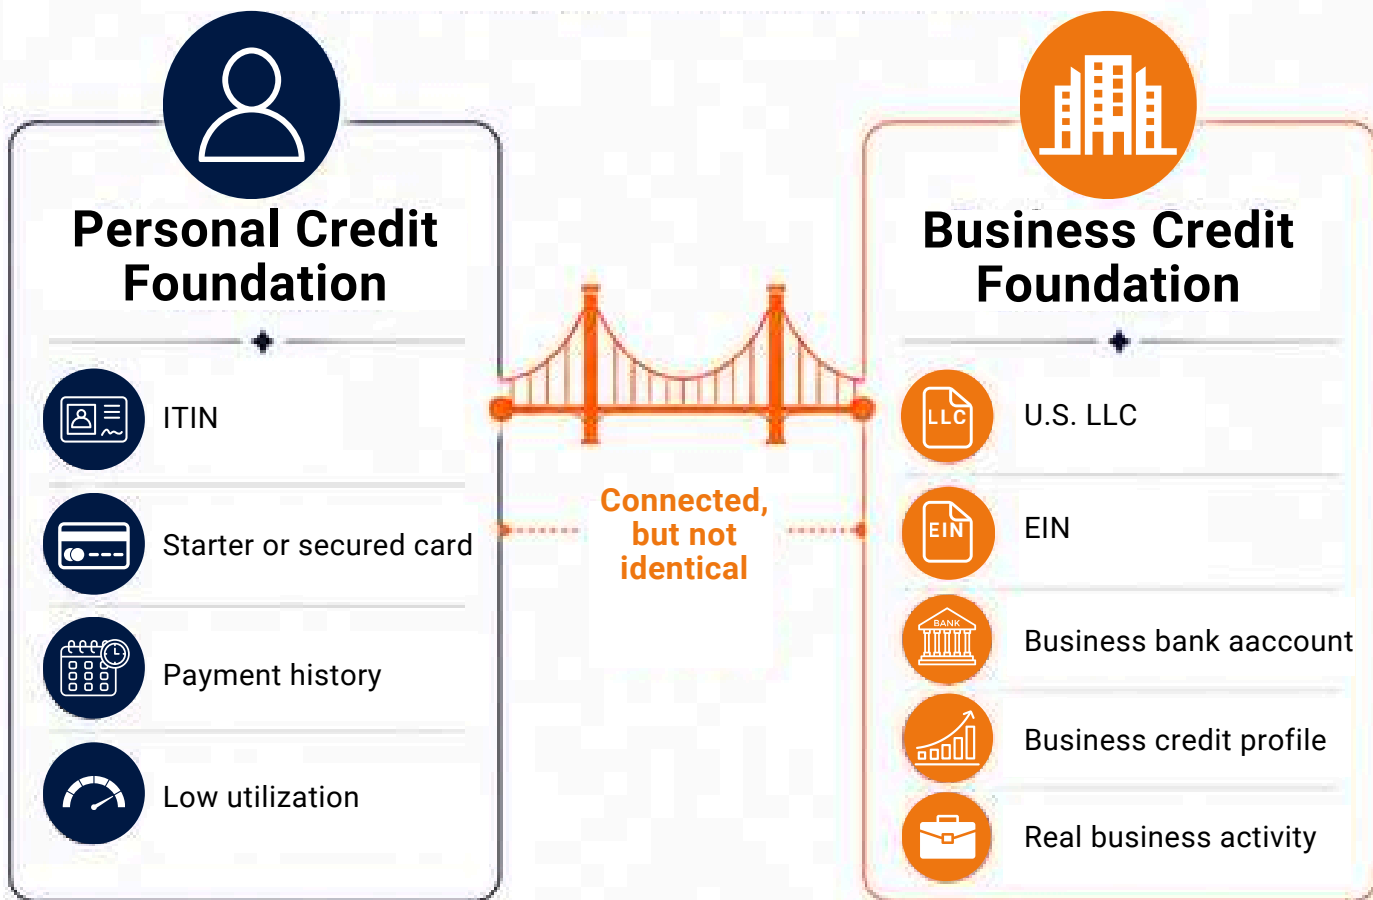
Personal Credit Foundation

ITIN

Starter or secured card

Payment history

Low utilization

Connected, but not identical

Business Credit Foundation

LLC

U.S. LLC

EIN

EIN

BANK

Business bank aaccount

Business credit profile

Real business activity